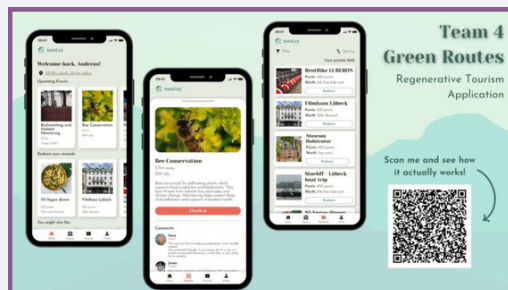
Team 4
Green Routes

Regenerative Tourism
Application

Scan me and see how it actually works!

seeday

Welcome back, Andreas!

Upcoming Events

Redeem your rewards

Bee Conservation

Check in

Comments

Your points: 840

Filmhaus Lübeck

Museum Holstentor

Redeem

Redeem

Redeem

Redeem